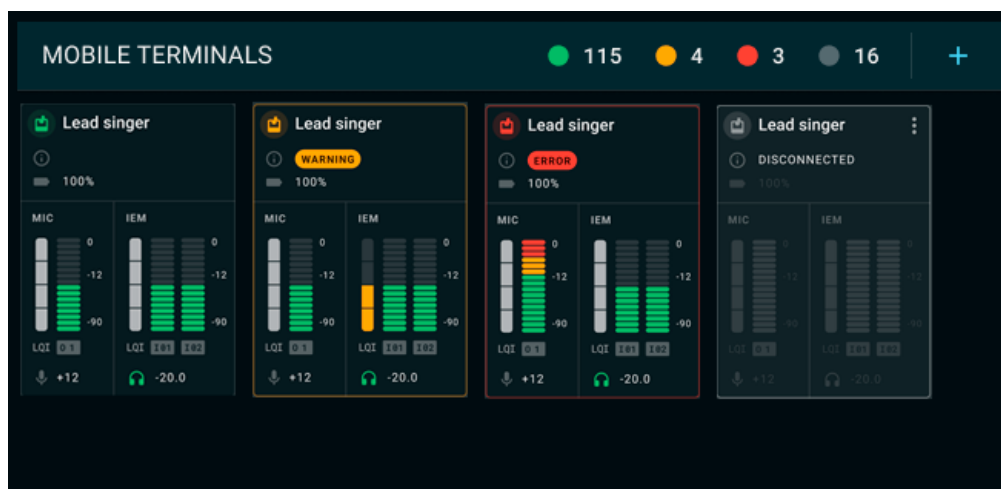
MOBILE TERMINALS 115 4 3 16 +

Lead singer
100%
MIC
0
-12
-90
LQI O 1
+12
IEM
0
-12
-90
LQI I01 I02
-20.0

Lead singer
WARNING
100%
MIC
0
-12
-90
LQI O 1
+12
IEM
0
-12
-90
LQI I01 I02
-20.0

Lead singer
ERROR
100%
MIC
0
-12
-90
LQI O 1
+12
IEM
0
-12
-90
LQI I01 I02
-20.0

Lead singer
DISCONNECTED
100%
MIC
0
-12
-90
LQI O 1
+12
IEM
0
-12
-90
LQI I01 I02
-20.0